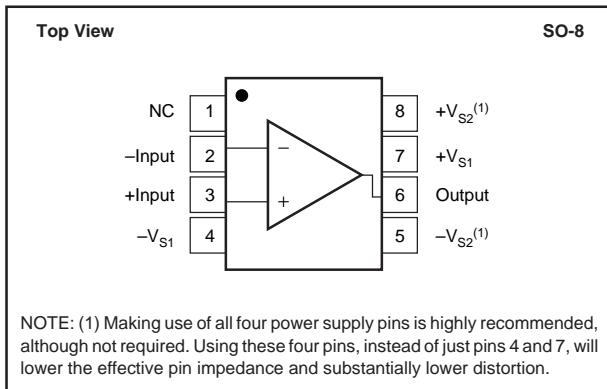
Top View

SO-8

NC 1
–Input 2
+Input 3
$-V_{S1}$ 4

8 $+V_{S2}^{(1)}$
7 $+V_{S1}$
6 Output
5 $-V_{S2}^{(1)}$

–
+

NOTE: (1) Making use of all four power supply pins is highly recommended, although not required. Using these four pins, instead of just pins 4 and 7, will lower the effective pin impedance and substantially lower distortion.